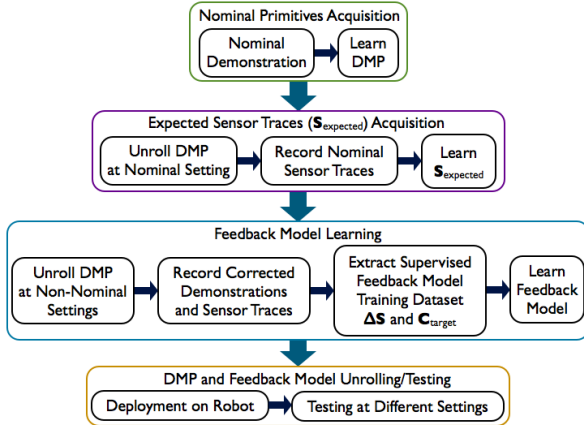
Nominal Primitives Acquisition

Nominal Demonstration

Learn DMP

Expected Sensor Traces ($\mathbf{S}_{\text{expected}}$) Acquisition

Unroll DMP at Nominal Setting

Record Nominal Sensor Traces

Learn $\mathbf{S}_{\text{expected}}$

Feedback Model Learning

Unroll DMP at Non-Nominal Settings

Record Corrected Demonstrations and Sensor Traces

Extract Supervised Feedback Model Training Dataset $\mathbf{\Delta S}$ and $\mathbf{C}_{\text{target}}$

Learn Feedback Model

DMP and Feedback Model Unrolling/Testing

Deployment on Robot

Testing at Different Settings